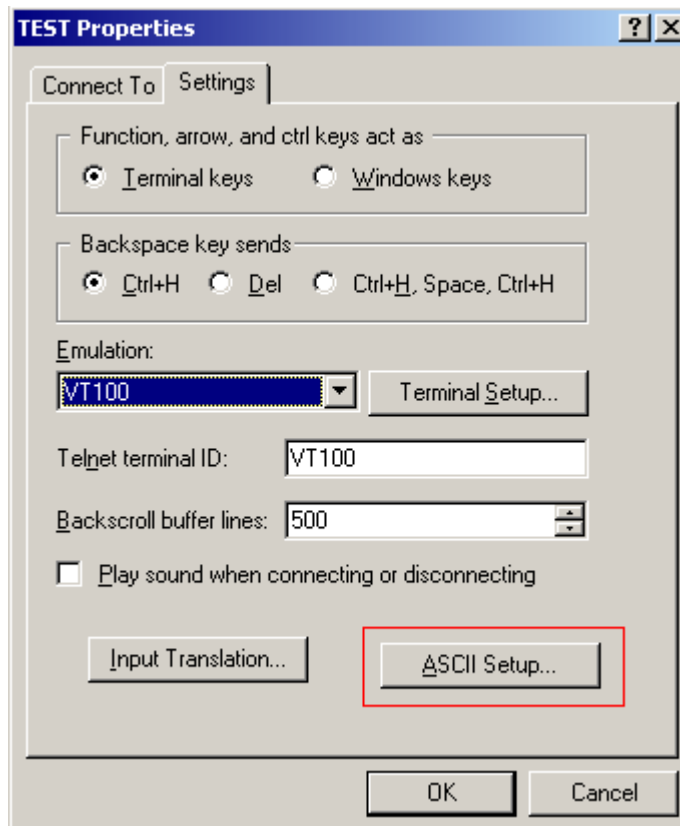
TEST Properties
?
Connect To
Settings
Function, arrow, and ctrl keys act as
Terminal keys
Windows keys
Backspace key sends
Ctrl+H
Del
Ctrl+H, Space, Ctrl+H
Emulation:
VT100
Terminal Setup...
Telnet terminal ID:
VT100
Backscroll buffer lines:
500
Play sound when connecting or disconnecting
Input Translation...
ASCII Setup...
OK
Cancel